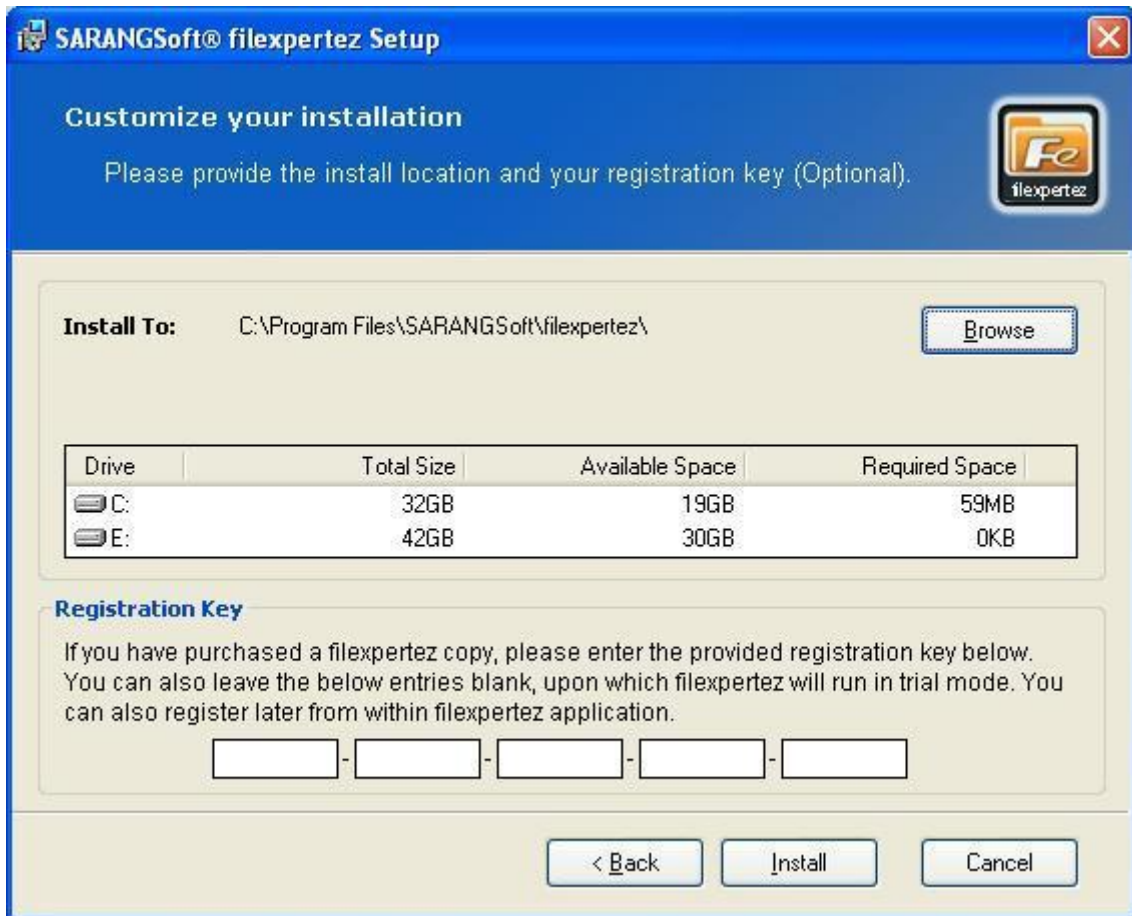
SARANGSoft® filexpertez Setup

Customize your installation

Please provide the install location and your registration key (Optional).

Fe
filexpertez

Install To: C:\Program Files\SARANGSoft\filexpertez\

Browse

| Drive | Total Size | Available Space | Required Space |
|---|---|---|---|
| C: | 32GB | 19GB | 59MB |
| E: | 42GB | 30GB | 0KB |

Registration Key

If you have purchased a filexpertez copy, please enter the provided registration key below. You can also leave the below entries blank, upon which filexpertez will run in trial mode. You can also register later from within filexpertez application.

- - - -

< Back Install Cancel